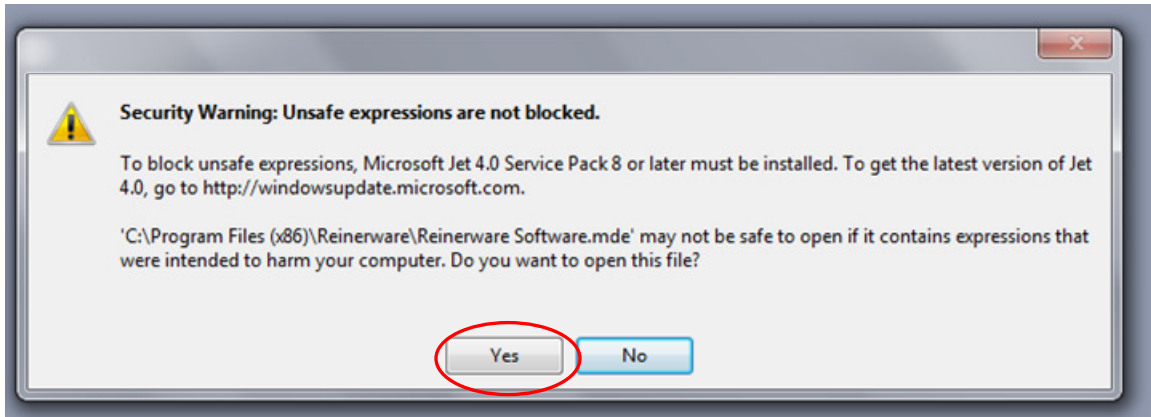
Security Warning: Unsafe expressions are not blocked.

To block unsafe expressions, Microsoft Jet 4.0 Service Pack 8 or later must be installed. To get the latest version of Jet 4.0, go to http://windowsupdate.microsoft.com.

'C:\Program Files (x86)\Reinerware\Reinerware Software.mde' may not be safe to open if it contains expressions that were intended to harm your computer. Do you want to open this file?

Yes

No